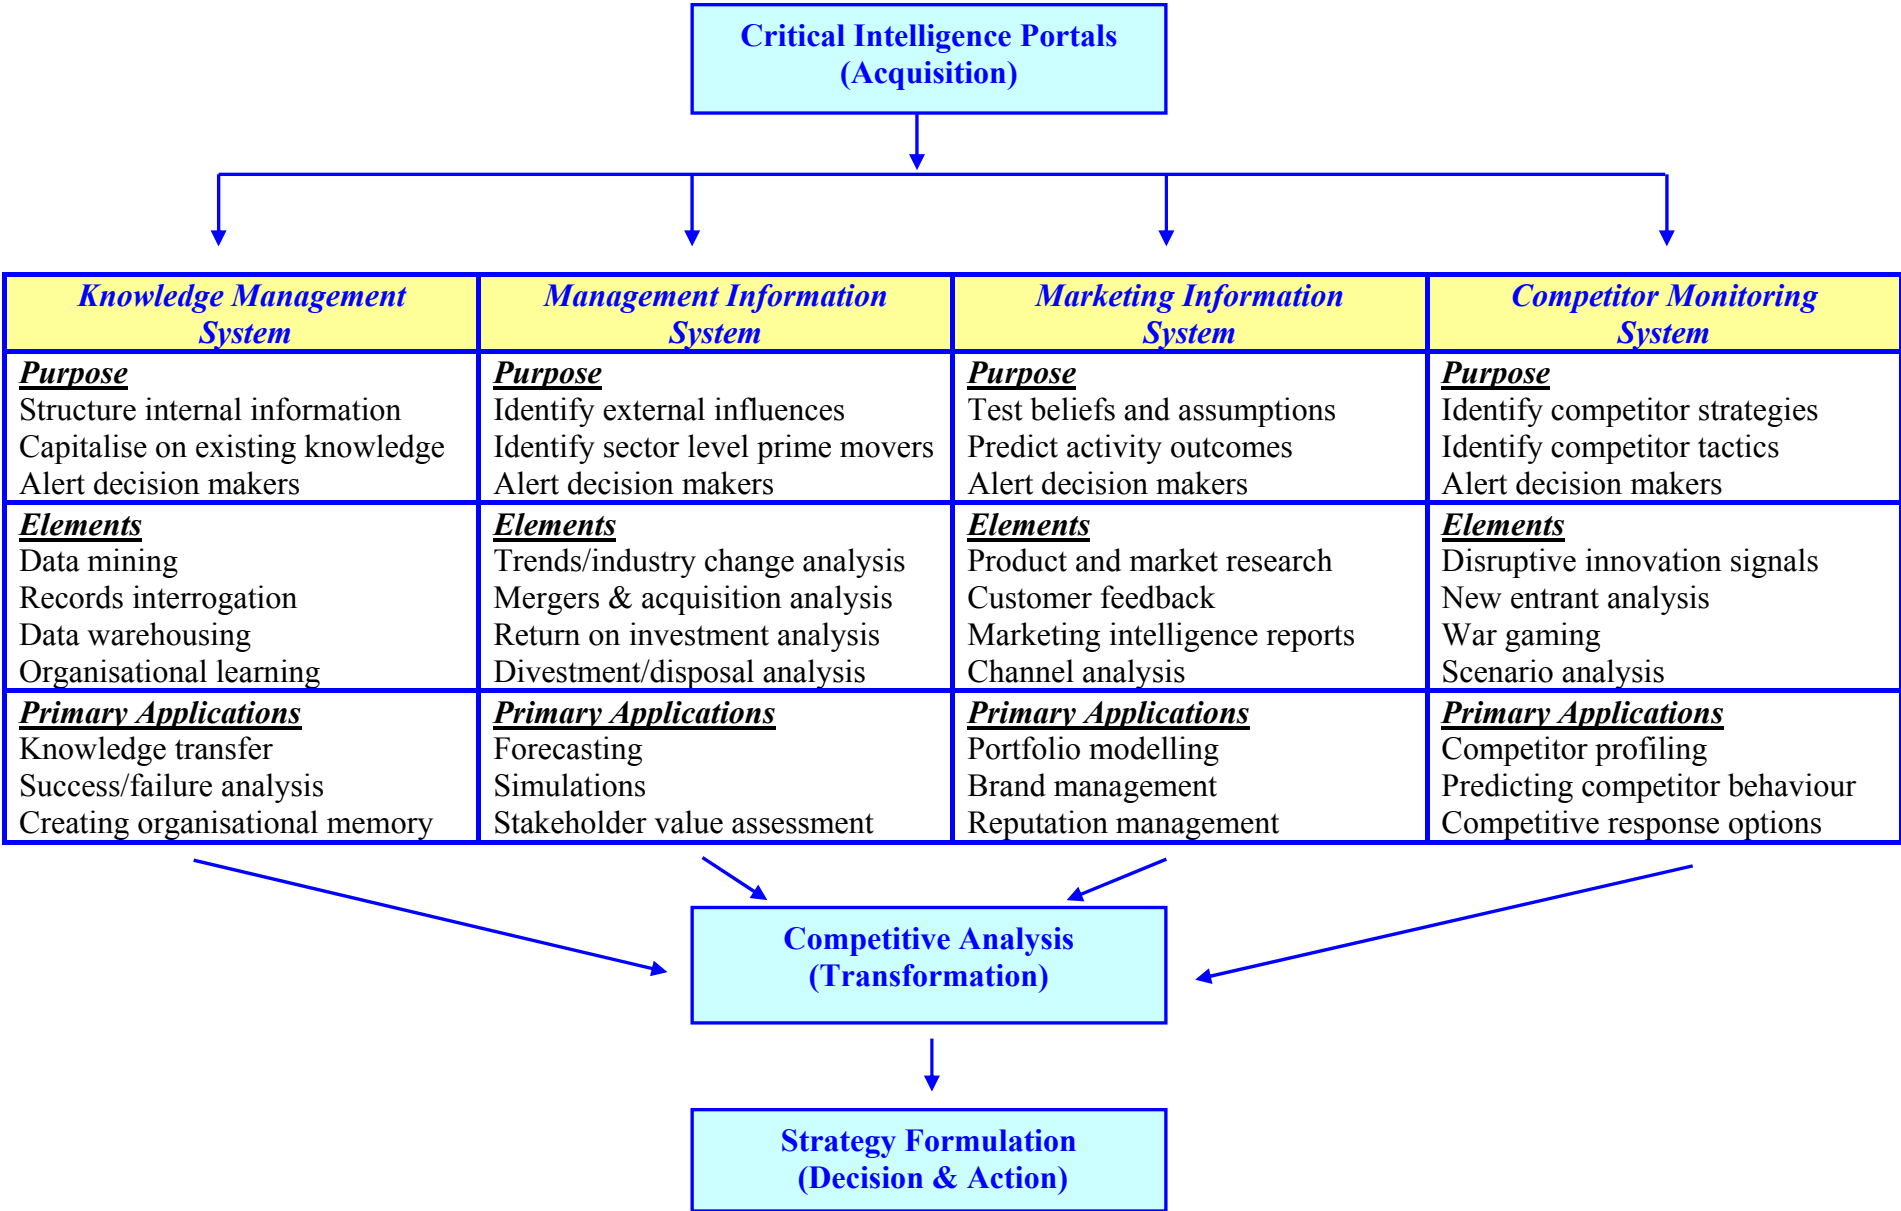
Critical Intelligence Portals
(Acquisition)

| Knowledge Management System | Management Information System | Marketing Information System | Competitor Monitoring System |
|---|---|---|---|
| **Purpose** Structure internal information Capitalise on existing knowledge Alert decision makers | **Purpose** Identify external influences Identify sector level prime movers Alert decision makers | **Purpose** Test beliefs and assumptions Predict activity outcomes Alert decision makers | **Purpose** Identify competitor strategies Identify competitor tactics Alert decision makers |
| **Elements** Data mining Records interrogation Data warehousing Organisational learning | **Elements** Trends/industry change analysis Mergers & acquisition analysis Return on investment analysis Divestment/disposal analysis | **Elements** Product and market research Customer feedback Marketing intelligence reports Channel analysis | **Elements** Disruptive innovation signals New entrant analysis War gaming Scenario analysis |
| **Primary Applications** Knowledge transfer Success/failure analysis Creating organisational memory | **Primary Applications** Forecasting Simulations Stakeholder value assessment | **Primary Applications** Portfolio modelling Brand management Reputation management | **Primary Applications** Competitor profiling Predicting competitor behaviour Competitive response options |

Competitive Analysis
(Transformation)

Strategy Formulation
(Decision & Action)